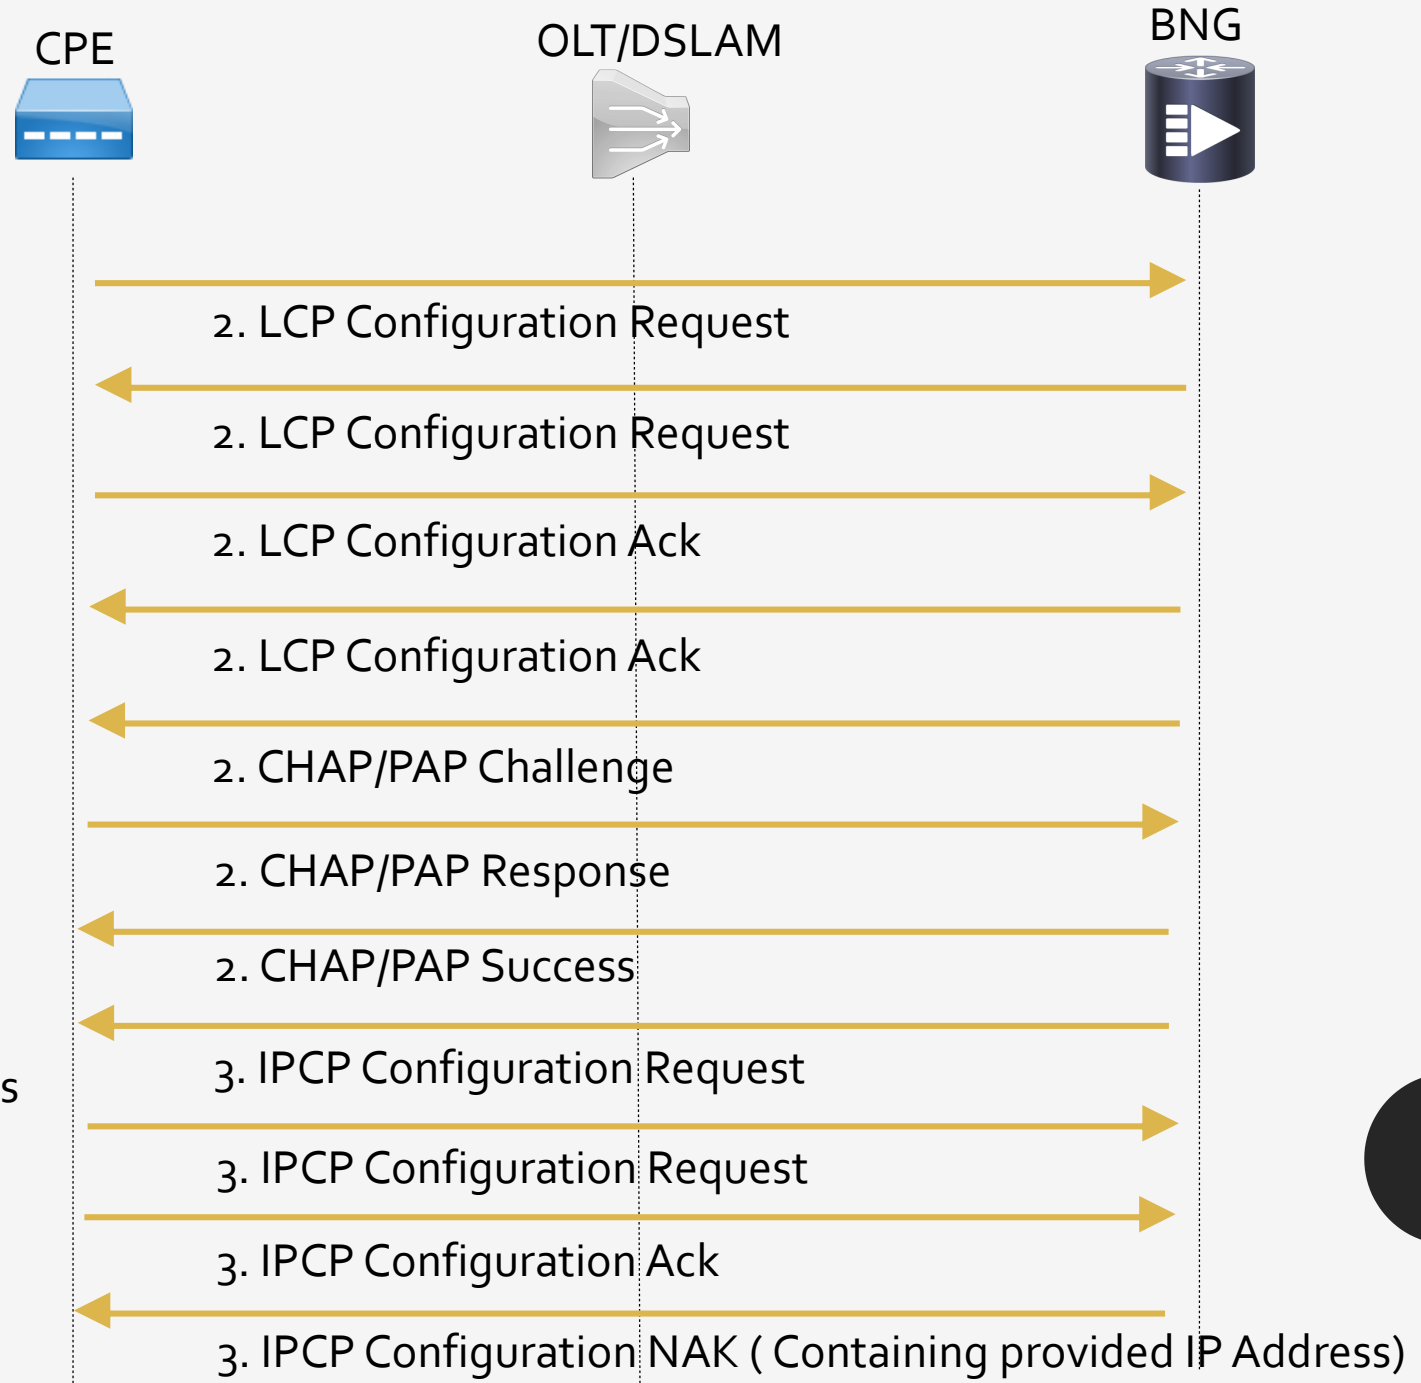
CPE

OLT/DSLAM

BNG

2. LCP Configuration Request

2. LCP Configuration Request

2. LCP Configuration Ack

2. LCP Configuration Ack

2. CHAP/PAP Challenge

2. CHAP/PAP Response

2. CHAP/PAP Success

3. IPCP Configuration Request

s

3. IPCP Configuration Request

3. IPCP Configuration Ack

3. IPCP Configuration NAK ( Containing provided IP Address)